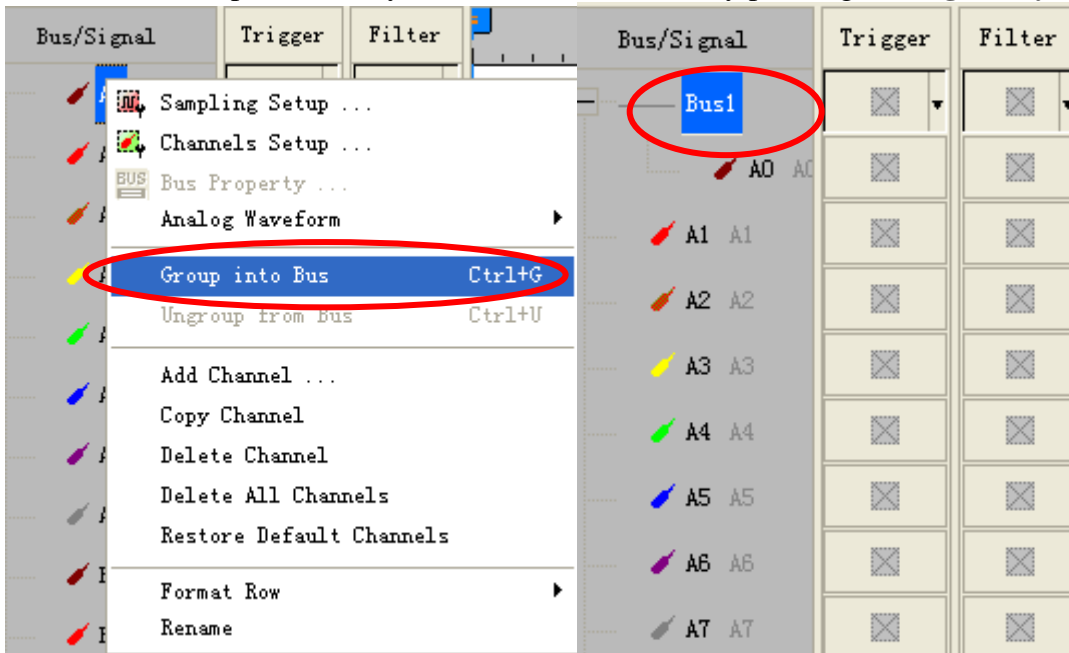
| Bus/Signal | Trigger | Filter |
|---|---|---|

Sampling Setup ...
Channels Setup ...
Bus Property ...
Analog Waveform
Group into Bus Ctrl+G
Ungroup from Bus Ctrl+U
Add Channel ...
Copy Channel
Delete Channel
Delete All Channels
Restore Default Channels
Format Row
Rename

| Bus/Signal | Trigger | Filter |
|---|---|---|
| Bus1 | | |
| A0 A0 | | |
| A1 A1 | | |
| A2 A2 | | |
| A3 A3 | | |
| A4 A4 | | |
| A5 A5 | | |
| A6 A6 | | |
| A7 A7 | | |